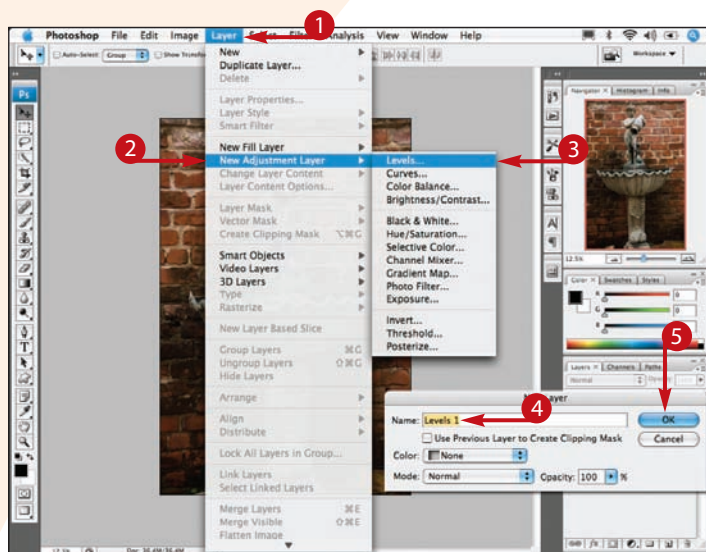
Photoshop File Edit Image Layer Select Filter Analysis View Window Help

1

Auto-Select: Group Show Transform Controls

Workspace ▼

New
Duplicate Layer...
Delete

Layer Properties...
Layer Style
Smart Filter

New Fill Layer
New Adjustment Layer
Change Layer Content
Layer Content Options...

Layer Mask
Vector Mask
Create Clipping Mask ⌥⌘G

Smart Objects
Video Layers
3D Layers
Type
Rasterize

New Layer Based Slice

Group Layers ⌘G
Ungroup Layers ⇧⌘G
Hide Layers

Arrange

Align
Distribute

Lock All Layers in Group...

Link Layers
Select Linked Layers

Merge Layers ⌘E
Merge Visible ⇧⌘E
Flatten Image

2

Levels...
Curves...
Color Balance...
Brightness/Contrast...

Black & White...
Hue/Saturation...
Selective Color...
Channel Mixer...
Gradient Map...
Photo Filter...
Exposure...

Invert...
Threshold...
Posterize...

3

Navigator Histogram Info

12.5%

Color Swatches Styles

5

Layers Channels Paths

Normal Opacity

New Layer

4

Name: Levels 1

OK

Use Previous Layer to Create Clipping Mask

Cancel

Color: None

Mode: Normal Opacity: 100 %

12.5% Doc: 36.4M/36.4M